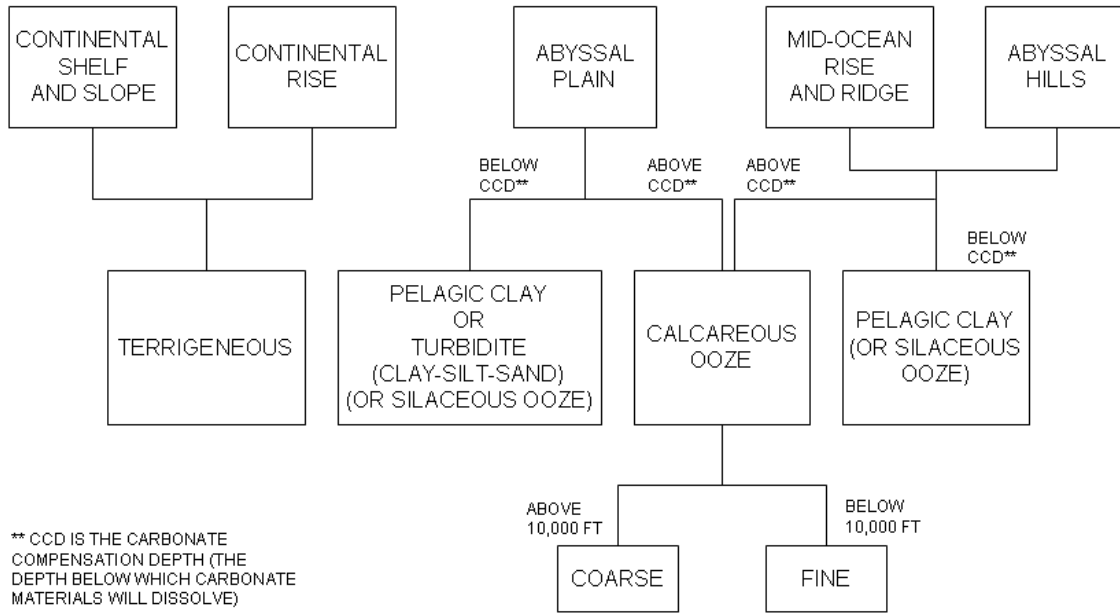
CONTINENTAL SHELF AND SLOPE

CONTINENTAL RISE

ABYSSAL PLAIN

MID-OCEAN RISE AND RIDGE

ABYSSAL HILLS

BELOW CCD**

ABOVE CCD**

ABOVE CCD**

BELOW CCD**

TERRIGENEOUS

PELAGIC CLAY OR TURBIDITE (CLAY-SILT-SAND) (OR SILACEOUS OOZE)

CALCAREOUS OOZE

PELAGIC CLAY (OR SILACEOUS OOZE)

ABOVE 10,000 FT

BELOW 10,000 FT

COARSE

FINE

** CCD IS THE CARBONATE COMPENSATION DEPTH (THE DEPTH BELOW WHICH CARBONATE MATERIALS WILL DISSOLVE)